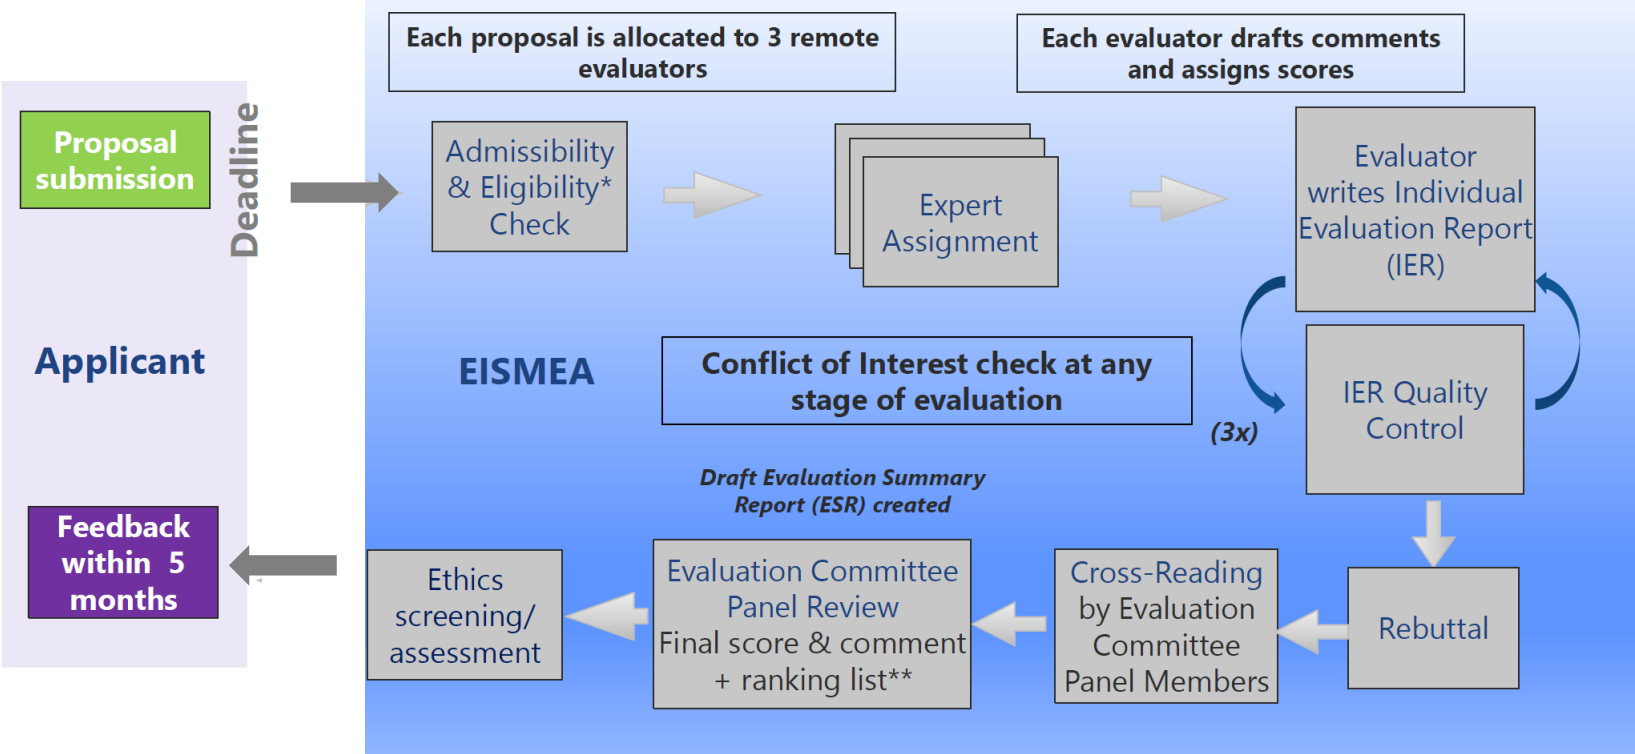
Proposal submission

Deadline

Applicant

Feedback within 5 months

Each proposal is allocated to 3 remote evaluators

Each evaluator drafts comments and assigns scores

Admissibility & Eligibility* Check

Expert Assignment

Evaluator writes Individual Evaluation Report (IER)

EISMEA

Conflict of Interest check at any stage of evaluation

(3x)

IER Quality Control

Draft Evaluation Summary Report (ESR) created

Rebuttal

Cross-Reading by Evaluation Committee Panel Members

Evaluation Committee Panel Review Final score & comment + ranking list**

Ethics screening/ assessment